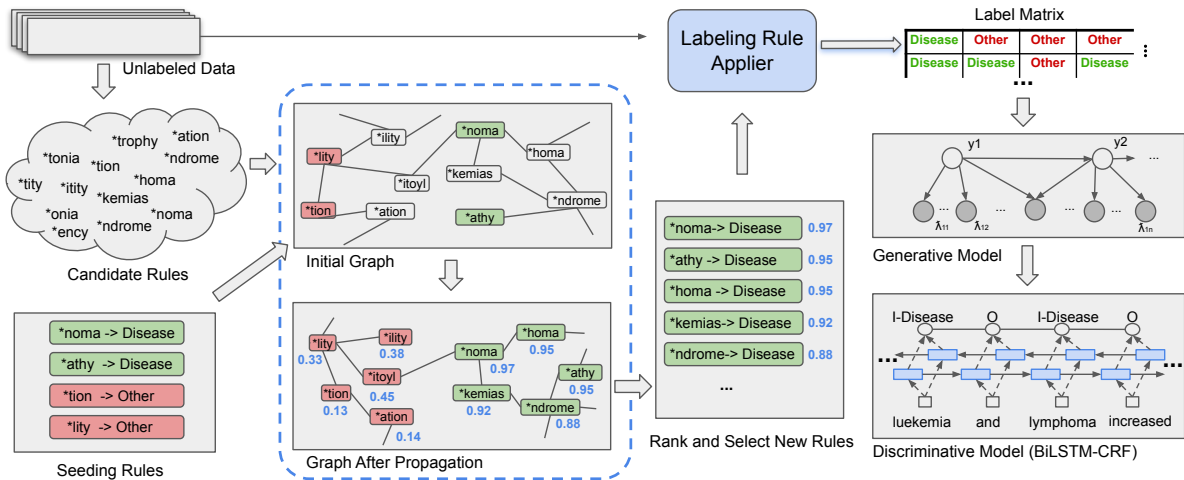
Unlabeled Data

Labeling Rule Applier

Label Matrix

| Disease | Other | Other | Other |
|---|---|---|---|
| Disease | Disease | Other | Disease |

...

*trophy *ation *tonia *tion *ndrome *tity *itity *homa *kemias *onia *noma *ndrome *ency

Candidate Rules

*noma -> Disease
*athy -> Disease
*tion -> Other
*lity -> Other

Seeding Rules

*ility *noma *lity *homa *itoyl *kemias *ndrome *tion *ation *athy

Initial Graph

*lity 0.33 *ility 0.38 *homa 0.95 *noma 0.97 *athy 0.95 *itoyl 0.45 *tion 0.13 *kemias 0.92 *ndrome 0.88 *ation 0.14

Graph After Propagation

*noma-> Disease 0.97
*athy -> Disease 0.95
*homa -> Disease 0.95
*kemias-> Disease 0.92
*ndrome-> Disease 0.88
...

Rank and Select New Rules

y1 y2 ... $\lambda_{11}$ ... $\lambda_{12}$ ... ... $\lambda_{1n}$

Generative Model

I-Disease O I-Disease O

luekemia and lymphoma increased

Discriminative Model (BiLSTM-CRF)